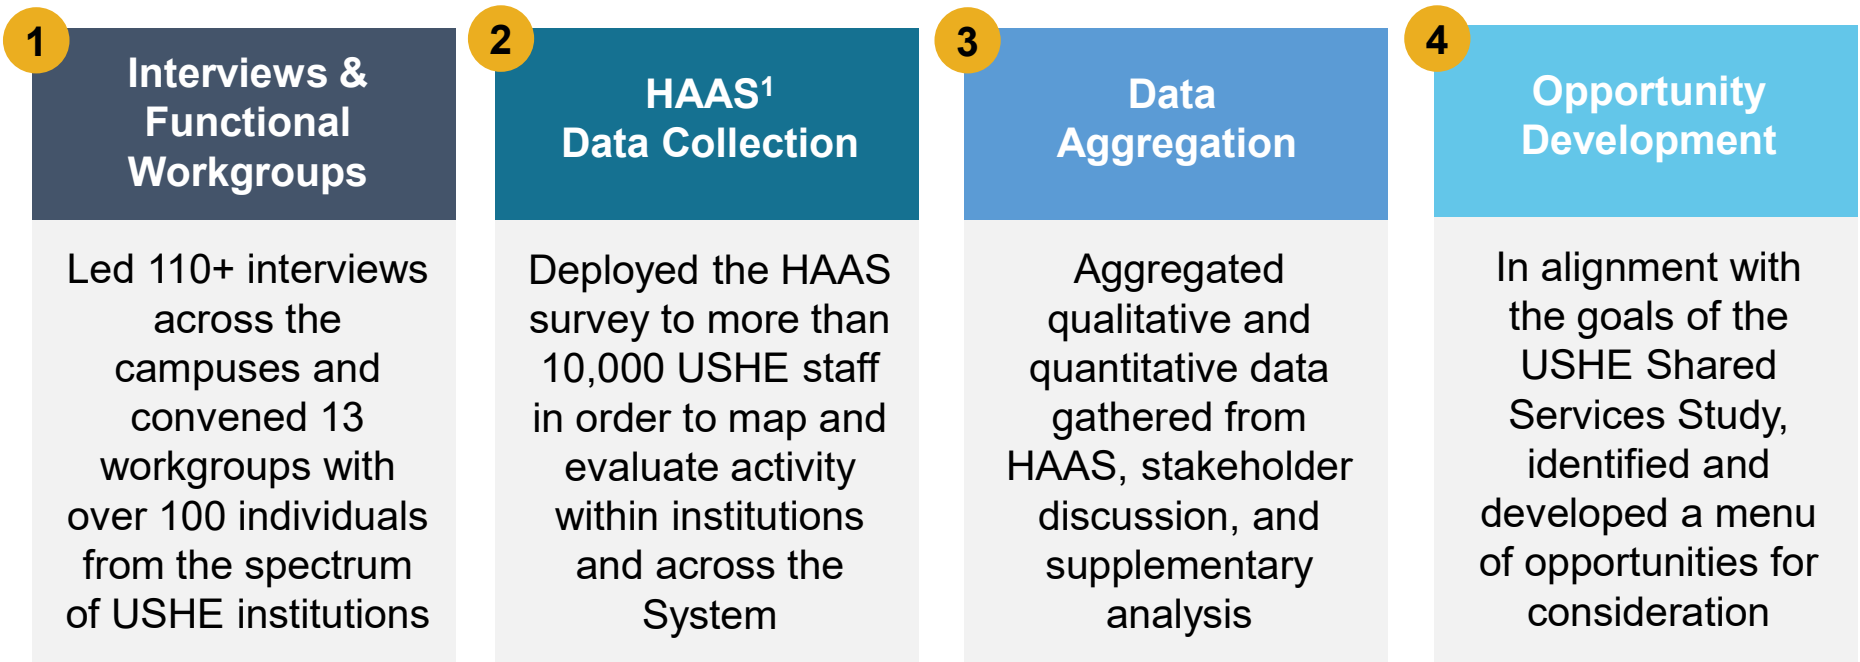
1

Interviews & Functional Workgroups

Led 110+ interviews across the campuses and convened 13 workgroups with over 100 individuals from the spectrum of USHE institutions

2

HAAS$^1$ Data Collection

Deployed the HAAS survey to more than 10,000 USHE staff in order to map and evaluate activity within institutions and across the System

3

Data Aggregation

Aggregated qualitative and quantitative data gathered from HAAS, stakeholder discussion, and supplementary analysis

4

Opportunity Development

In alignment with the goals of the USHE Shared Services Study, identified and developed a menu of opportunities for consideration